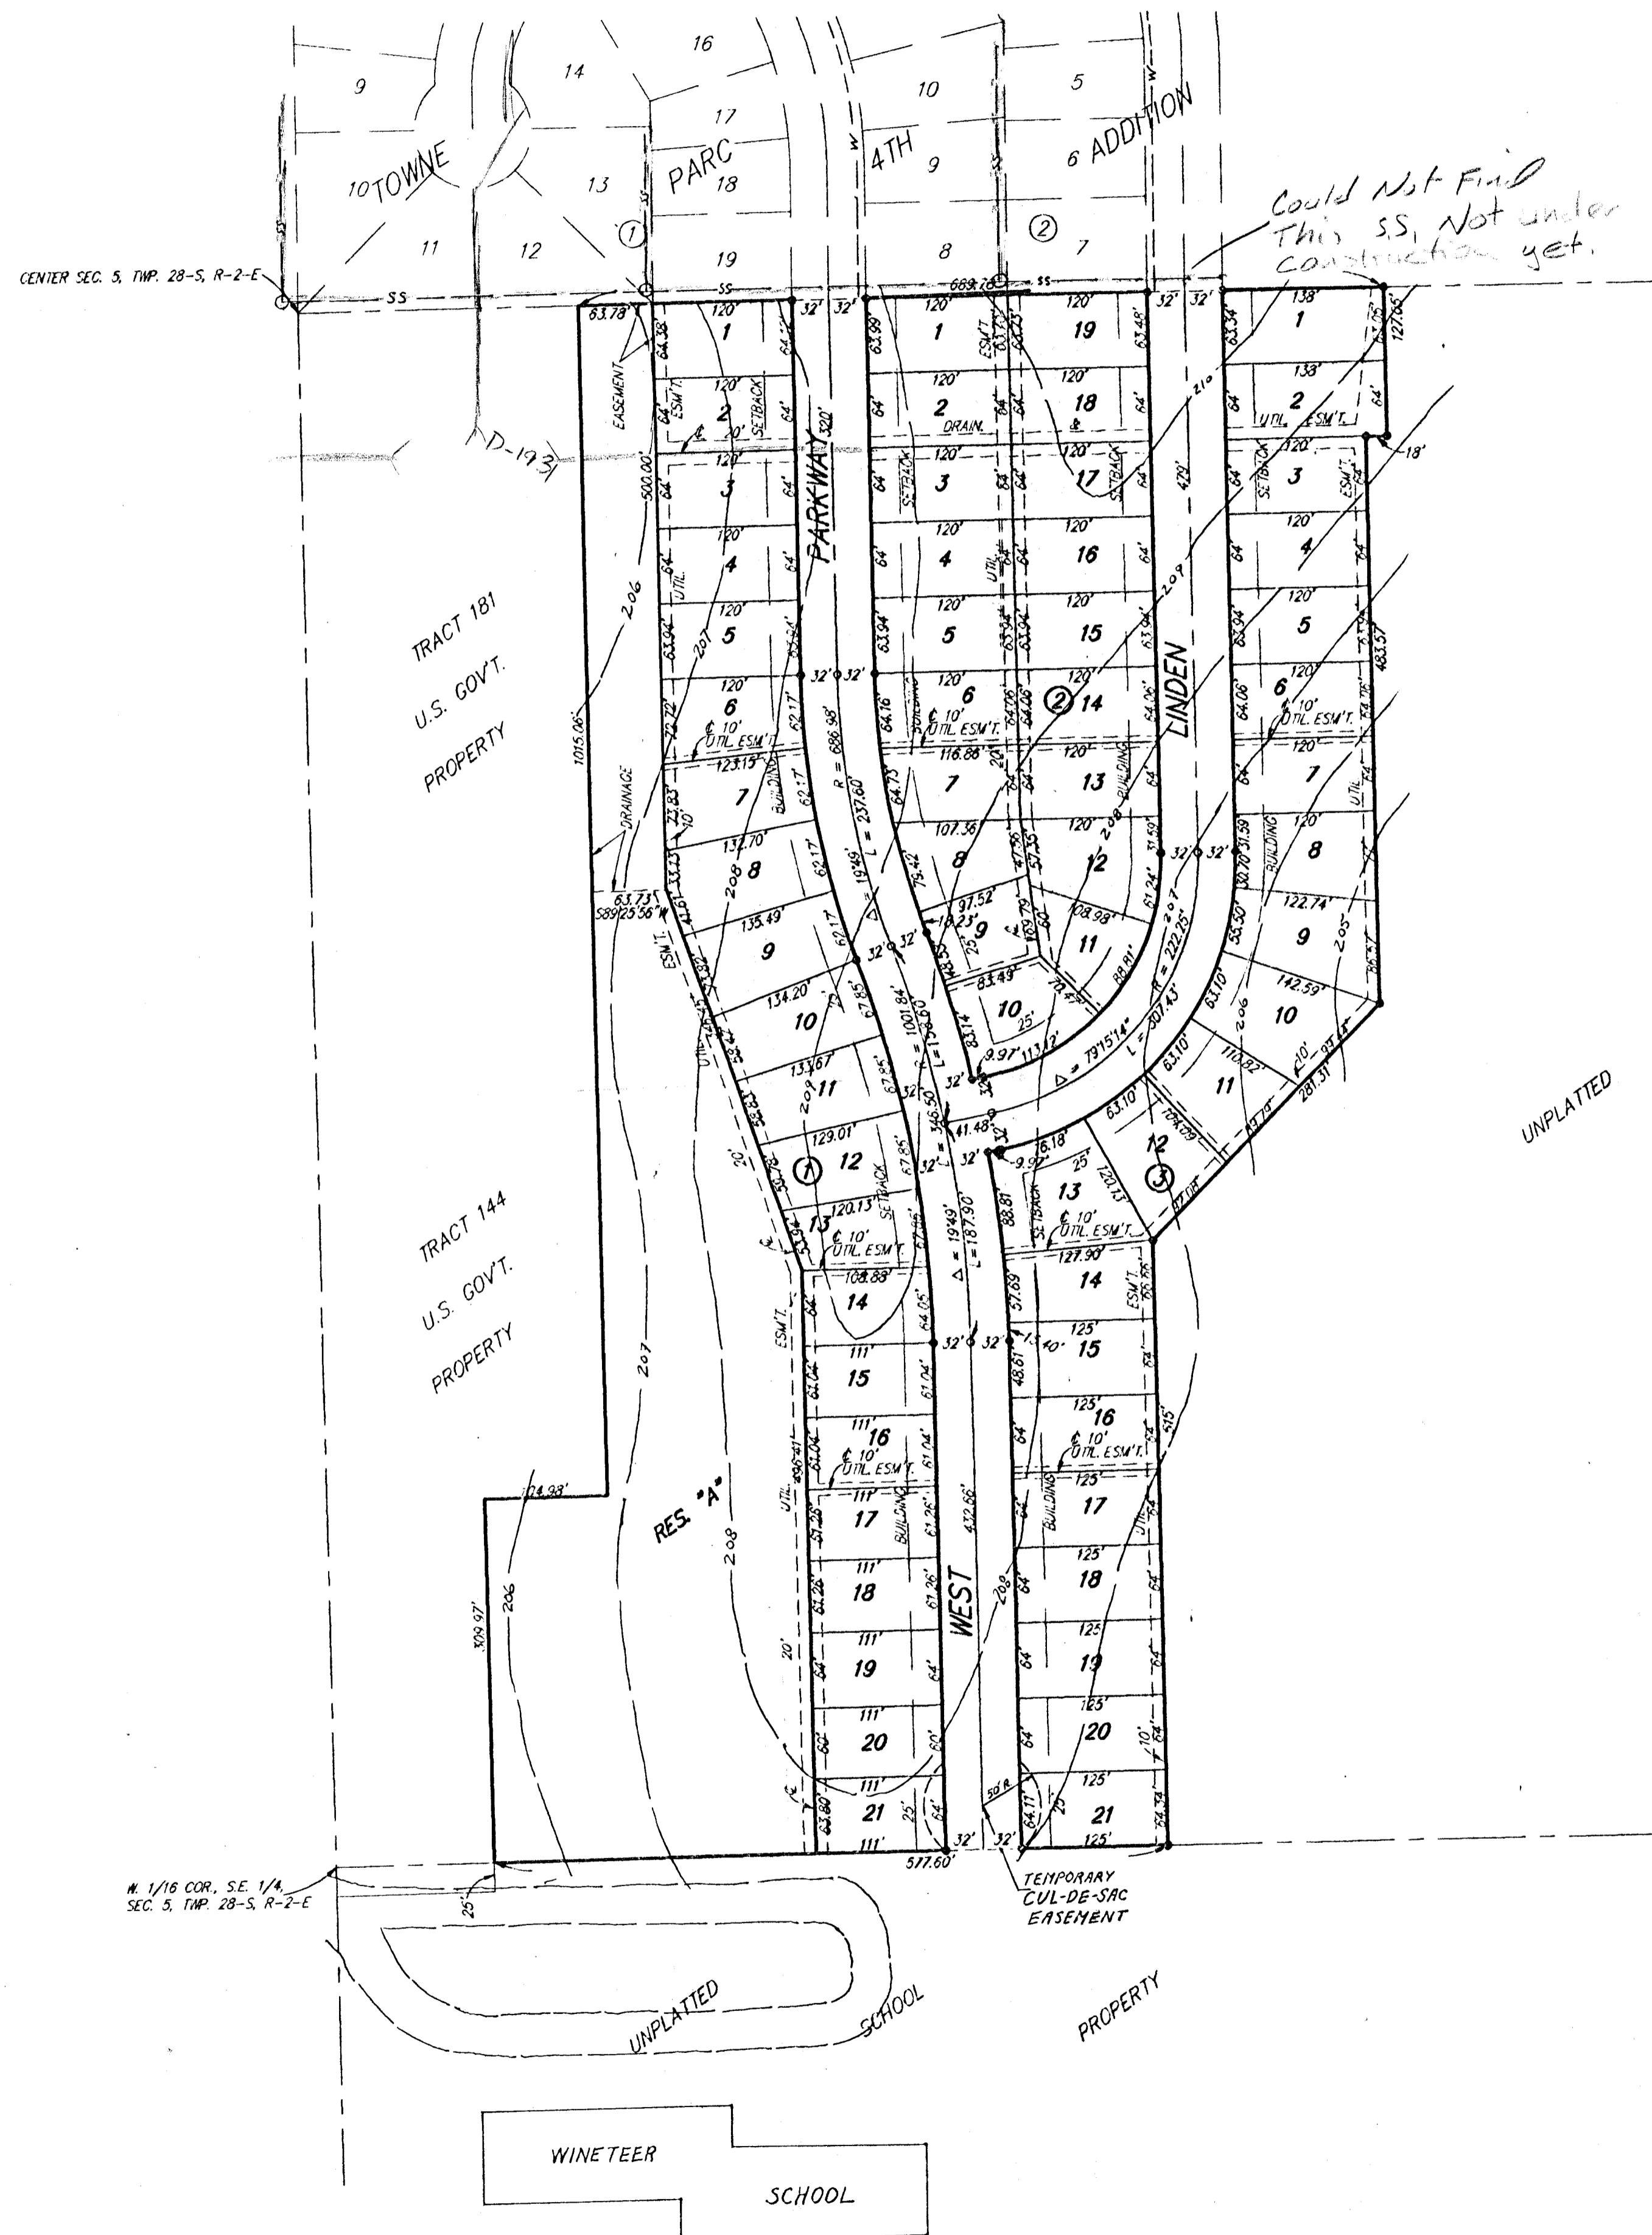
16
9
14
10
5
17
10 TOWNE
PARC
4TH
6 ADDITION
13
18
9
11
12
19
8
7

Could Not Find This SS, Not under construction yet.

CENTER SEC. 5, TWP. 28-S, R-2-E

SS
669.78
SS

1
1
19
1
2
2
18
2
3
3
17
3
4
4
16
4
5
5
15
5
6
6
14
6
7
7
13
7
8
8
12
8
9
9
11
9
10
10
10
11
11
11
12
12
13
13
14
14
15
15
16
16
17
17
18
18
19
19
20
20
21
21

PARKWAY
LINDEN
WEST

EASEMENT
ESM'T.
SETBACK
DRAIN.
UTIL.
BUILDING
DRAINAGE
UTIL. ESM'T.
¢ 10' UTIL. ESM'T.

R = 686.98'
L = 237.60'
Δ = 19°49'
R = 1001.84'
L = 156.00'
L = 346.50'
Δ = 19°49'
L = 187.90'
Δ = 73°15'14"
L = 307.43'
R = 222.25'

500.00'
1015.06'
589°25'56"W
63.73'
309.97'
104.98'
577.60'
432.66'
483.57'
281.31'
127.95'
41.48'

D-193

TRACT 181
U.S. GOV'T.
PROPERTY

TRACT 144
U.S. GOV'T.
PROPERTY

RES. "A"

206
207
208
209
210
205

UNPLATTED

W. 1/16 COR. SE. 1/4, SEC. 5, TWP. 28-S, R-2-E

TEMPORARY CUL-DE-SAC EASEMENT

UNPLATTED SCHOOL PROPERTY

WINETEER SCHOOL